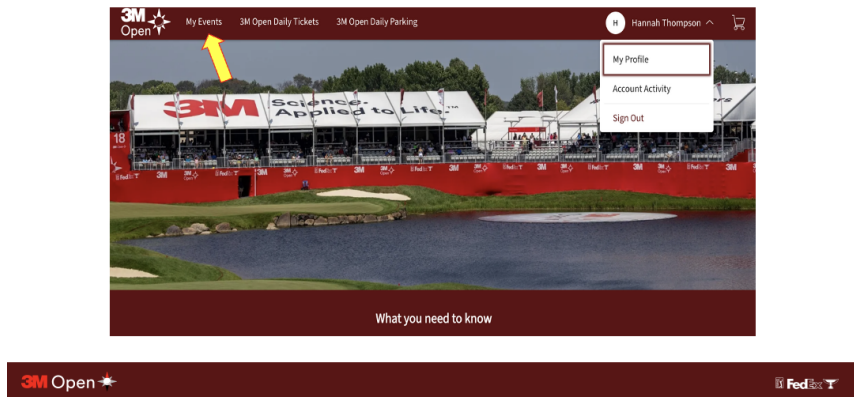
3M Open

My Events

3M Open Daily Tickets

3M Open Daily Parking

H Hannah Thompson

My Profile

Account Activity

Sign Out

3M Science. Applied to Life.™

18

FedEx

What you need to know

3M Open

FedEx